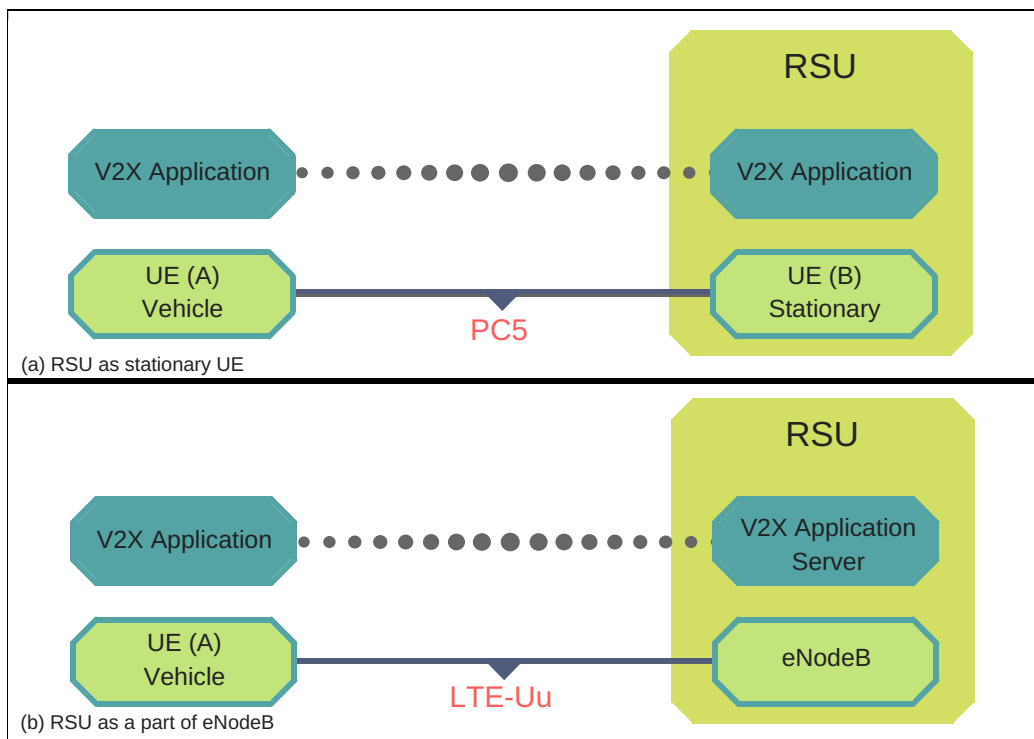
RSU

V2X Application

V2X Application

UE (A)
Vehicle

UE (B)
Stationary

PC5

(a) RSU as stationary UE

RSU

V2X Application

V2X Application Server

UE (A)
Vehicle

eNodeB

LTE-Uu

(b) RSU as a part of eNodeB